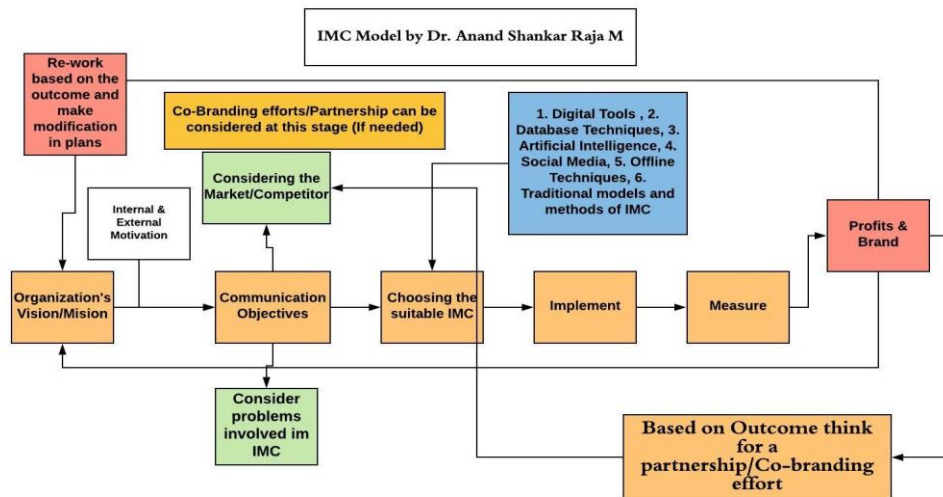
IMC Model by Dr. Anand Shankar Raja M

Re-work based on the outcome and make modification in plans

Co-Branding efforts/Partnership can be considered at this stage (If needed)

1. Digital Tools , 2. Database Techniques, 3. Artificial Intelligence, 4. Social Media, 5. Offline Techniques, 6. Traditional models and methods of IMC

Considering the Market/Competitor

Internal & External Motivation

Profits & Brand

Organization's Vision/Mision

Communication Objectives

Choosing the suitable IMC

Implement

Measure

Consider problems involved im IMC

Based on Outcome think for a partnership/Co-branding effort